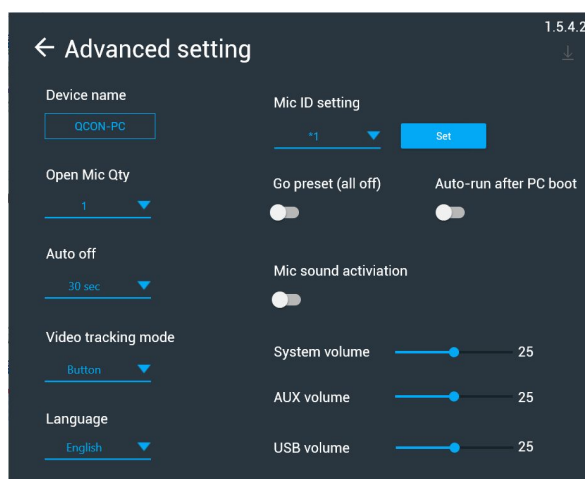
1.5.4.2

← Advanced setting

Device name

QCON-PC

Open Mic Qty

1

Auto off

30 sec

Video tracking mode

Button

Language

English

Mic ID setting

*1

Set

Go preset (all off)

Auto-run after PC boot

Mic sound activiation

System volume 25

AUX volume 25

USB volume 25